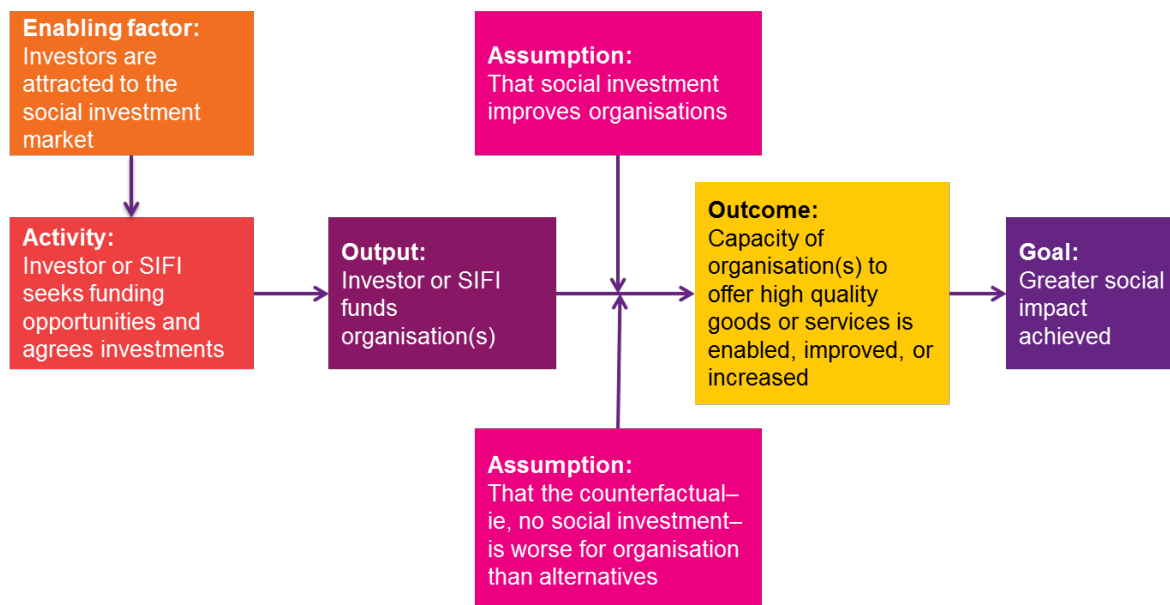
**Enabling factor:**
Investors are attracted to the social investment market

**Assumption:**
That social investment improves organisations

**Activity:**
Investor or SIFI seeks funding opportunities and agrees investments

**Output:**
Investor or SIFI funds organisation(s)

**Outcome:**
Capacity of organisation(s) to offer high quality goods or services is enabled, improved, or increased

**Goal:**
Greater social impact achieved

**Assumption:**
That the counterfactual– ie, no social investment– is worse for organisation than alternatives